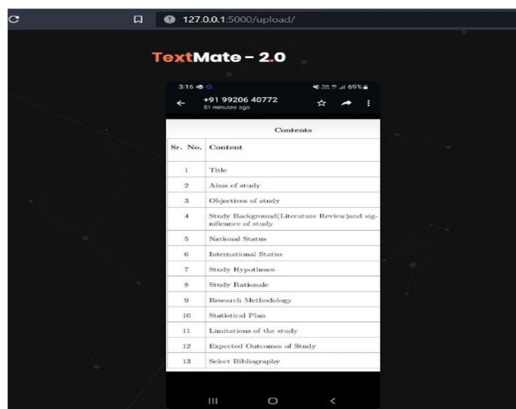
127.0.0.1:5000/upload/

TextMate – 2.0

3:16

69%

+91 99206 40772

51 minutes ago

Contents

| Sr. No. | Content |
|---|---|
| 1 | Title |
| 2 | Aims of study |
| 3 | Objectives of study |
| 4 | Study Background(Literature Review)and significance of study |
| 5 | National Status |
| 6 | International Status |
| 7 | Study Hypotheses |
| 8 | Study Rationale |
| 9 | Research Methodology |
| 10 | Statistical Plan |
| 11 | Limitations of the study |
| 12 | Expected Outcomes of Study |
| 13 | Select Bibliography |